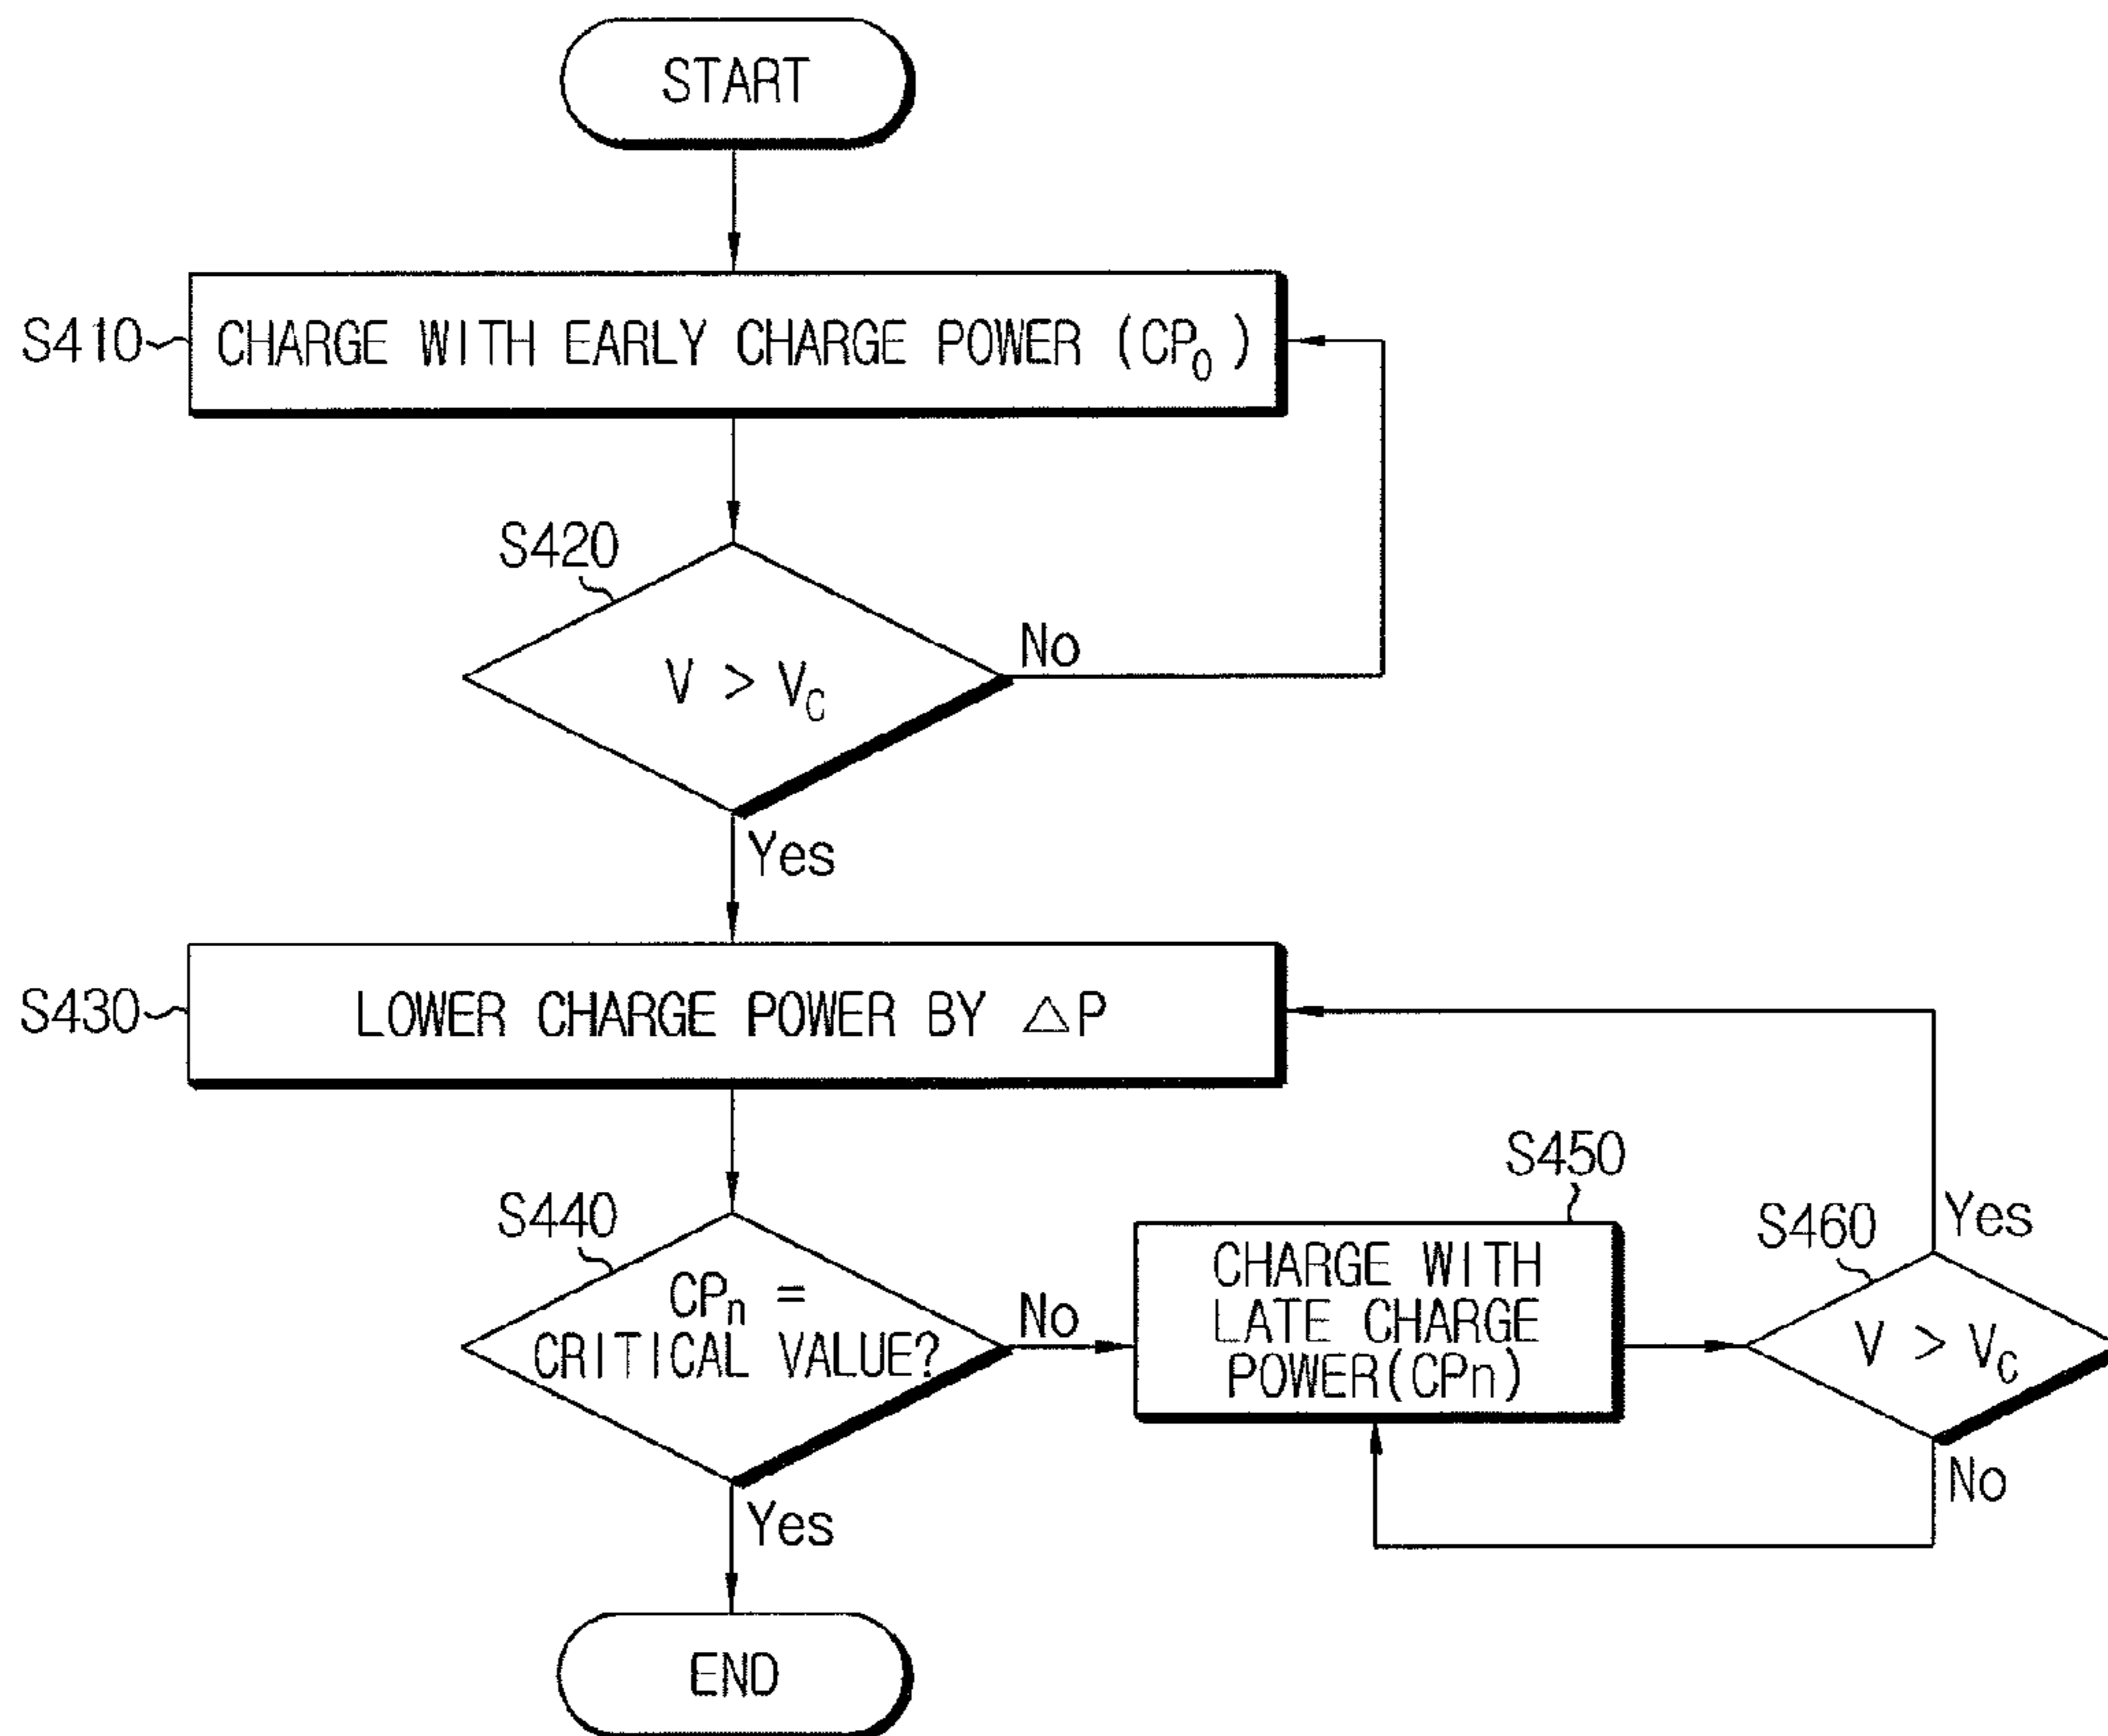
START

S410

CHARGE WITH EARLY CHARGE POWER ($CP_0$)

S420

$V > V_C$

No

Yes

S430

LOWER CHARGE POWER BY $\triangle P$

S440

$CP_n$ = CRITICAL VALUE?

No

S450

CHARGE WITH LATE CHARGE POWER(CPn)

S460

$V > V_C$

Yes

No

Yes

END